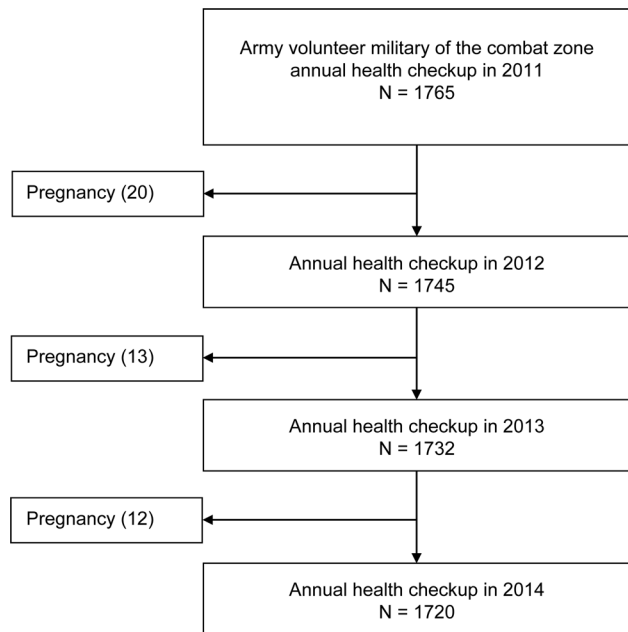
Army volunteer military of the combat zone annual health checkup in 2011
N = 1765

Pregnancy (20)

Annual health checkup in 2012
N = 1745

Pregnancy (13)

Annual health checkup in 2013
N = 1732

Pregnancy (12)

Annual health checkup in 2014
N = 1720